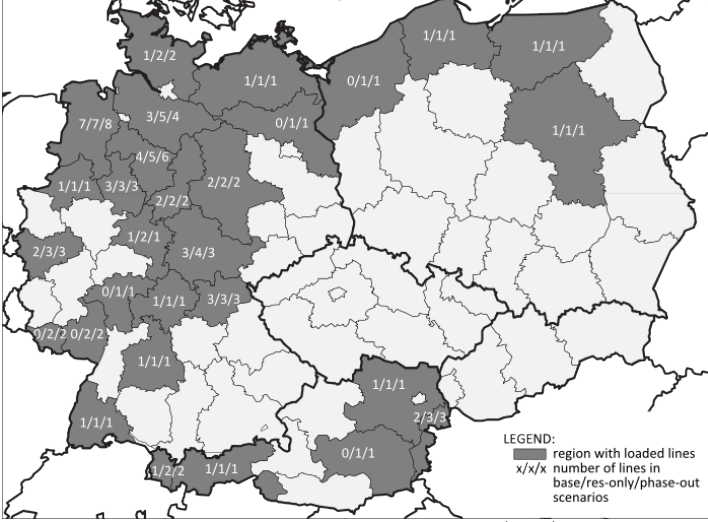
1/2/2
1/1/1
1/1/1
1/1/1
0/1/1
3/5/4
0/1/1
7/7/8
1/1/1
4/5/6
2/2/2
1/1/1
3/3/3
2/2/2
2/3/3
1/2/1
3/4/3
0/1/1
1/1/1
3/3/3
0/2/2
0/2/2
1/1/1
1/1/1
1/1/1
2/3/3
0/1/1
1/2/2
1/1/1

LEGEND:
region with loaded lines
x/x/x number of lines in base/res-only/phase-out scenarios